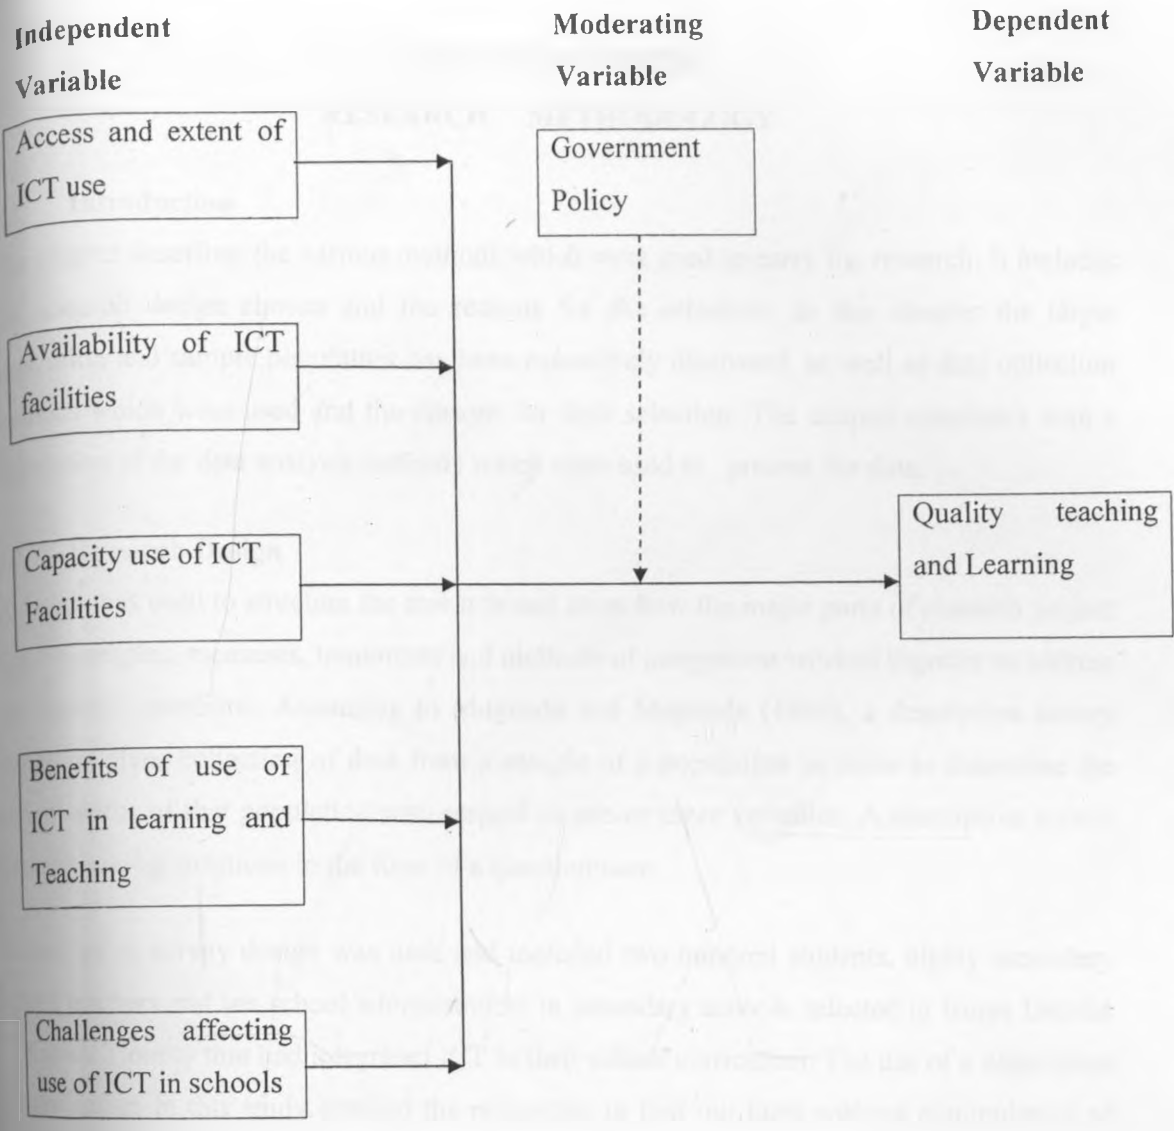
Independent Variable

Moderating Variable

Dependent Variable

Access and extent of ICT use

Government Policy

Availability of ICT facilities

Quality teaching and Learning

Capacity use of ICT Facilities

Benefits of use of ICT in learning and Teaching

Challenges affecting use of ICT in schools